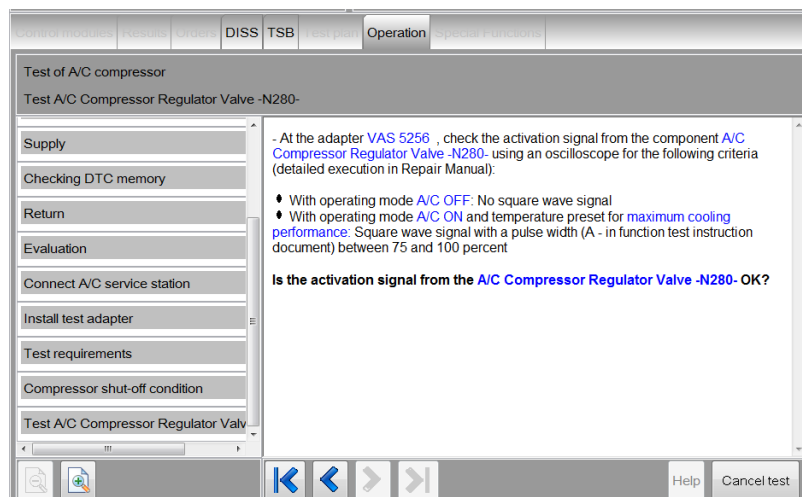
Control modules | Results | Orders | DISS | TSB | Test plan | Operation | Special Functions

Test of A/C compressor

Test A/C Compressor Regulator Valve -N280-

Supply

Checking DTC memory

Return

Evaluation

Connect A/C service station

Install test adapter

Test requirements

Compressor shut-off condition

Test A/C Compressor Regulator Valv

- At the adapter VAS 5256 , check the activation signal from the component A/C Compressor Regulator Valve -N280- using an oscilloscope for the following criteria (detailed execution in Repair Manual):

With operating mode A/C OFF: No square wave signal

With operating mode A/C ON and temperature preset for maximum cooling performance: Square wave signal with a pulse width (A - in function test instruction document) between 75 and 100 percent

Is the activation signal from the A/C Compressor Regulator Valve -N280- OK?

Help

Cancel test